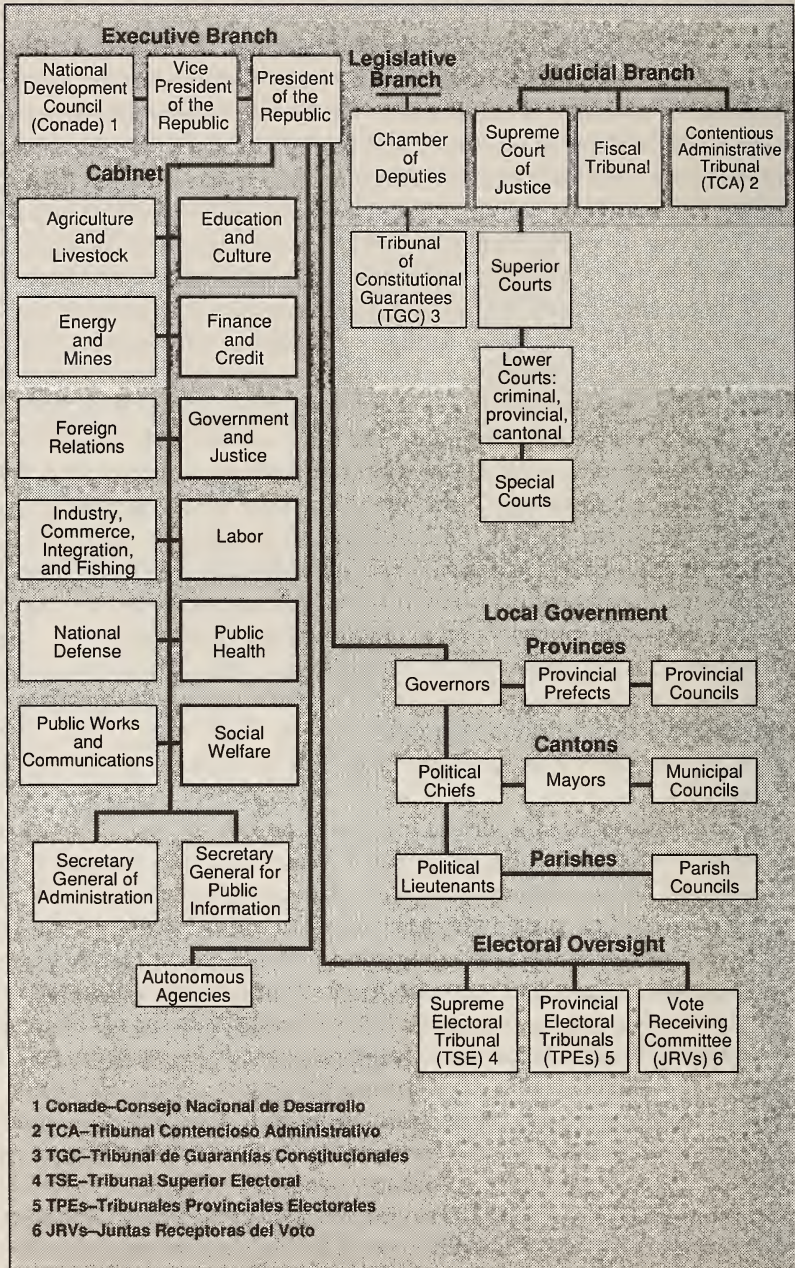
Executive Branch

National Development Council (Conade) 1

Vice President of the Republic

President of the Republic

Legislative Branch

Chamber of Deputies

Tribunal of Constitutional Guarantees (TGC) 3

Judicial Branch

Supreme Court of Justice

Fiscal Tribunal

Contentious Administrative Tribunal (TCA) 2

Superior Courts

Lower Courts: criminal, provincial, cantonal

Special Courts

Cabinet

Agriculture and Livestock

Education and Culture

Energy and Mines

Finance and Credit

Foreign Relations

Government and Justice

Industry, Commerce, Integration, and Fishing

Labor

National Defense

Public Health

Public Works and Communications

Social Welfare

Secretary General of Administration

Secretary General for Public Information

Autonomous Agencies

Local Government

Provinces

Governors

Provincial Prefects

Provincial Councils

Cantons

Political Chiefs

Mayors

Municipal Councils

Parishes

Political Lieutenants

Parish Councils

Electoral Oversight

Supreme Electoral Tribunal (TSE) 4

Provincial Electoral Tribunals (TPEs) 5

Vote Receiving Committee (JRVs) 6

1 Conade–Consejo Nacional de Desarrollo
2 TCA–Tribunal Contencioso Administrativo
3 TGC–Tribunal de Garantías Constitucionales
4 TSE–Tribunal Superior Electoral
5 TPEs–Tribunales Provinciales Electorales
6 JRVs–Juntas Receptoras del Voto